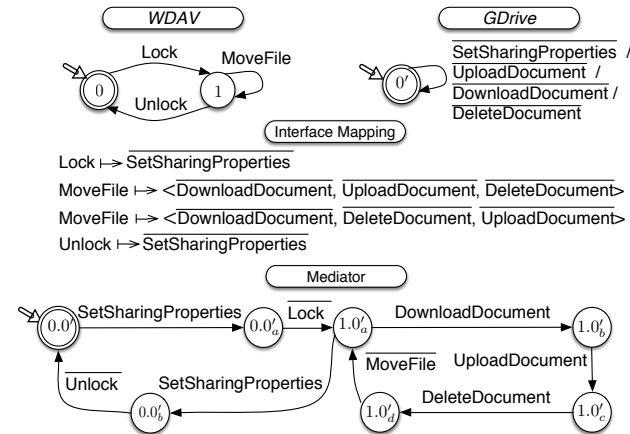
WDAV

GDrive

Lock

MoveFile

0

1

Unlock

0'

$\overline{\text{SetSharingProperties}}$ / $\overline{\text{UploadDocument}}$ / $\overline{\text{DownloadDocument}}$ / $\overline{\text{DeleteDocument}}$

Interface Mapping

Lock $\mapsto$ $\overline{\text{SetSharingProperties}}$

MoveFile $\mapsto$ <$\overline{\text{DownloadDocument}}$, $\overline{\text{UploadDocument}}$, $\overline{\text{DeleteDocument}}$>

MoveFile $\mapsto$ <$\overline{\text{DownloadDocument}}$, $\overline{\text{DeleteDocument}}$, $\overline{\text{UploadDocument}}$>

Unlock $\mapsto$ $\overline{\text{SetSharingProperties}}$

Mediator

SetSharingProperties

$0.0'$

$0.0'_a$

$\overline{\text{Lock}}$

$1.0'_a$

DownloadDocument

$1.0'_b$

$\overline{\text{MoveFile}}$

UploadDocument

$\overline{\text{Unlock}}$

SetSharingProperties

DeleteDocument

$0.0'_b$

$1.0'_d$

$1.0'_c$